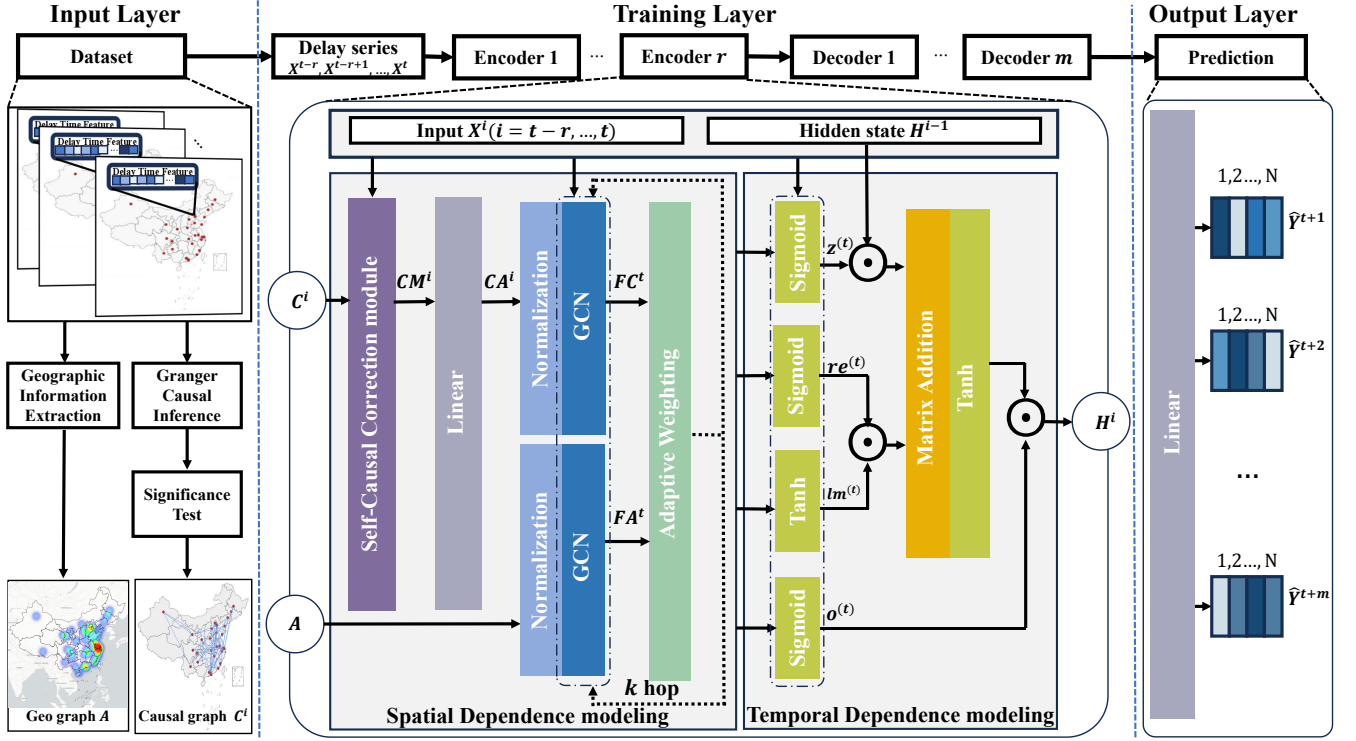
Input Layer

Training Layer

Output Layer

Dataset

Delay series $X^{t-r}, X^{t-r+1}, ..., X^t$

Encoder 1

...

Encoder $r$

Decoder 1

...

Decoder $m$

Prediction

Delay Time Feature

Delay Time Feature

Delay Time Feature

Input $X^i (i = t-r, ..., t)$

Hidden state $H^{i-1}$

$C^i$

Self-Causal Correction module

$CM^i$

Linear

$CA^i$

Normalization

GCN

$FC^t$

Normalization

GCN

$FA^t$

Adaptive Weighting

$A$

$k$ hop

Sigmoid

$z^{(t)}$

Sigmoid

$re^{(t)}$

Tanh

$lm^{(t)}$

Sigmoid

$o^{(t)}$

Matrix Addition

Tanh

$H^i$

Linear

1,2..., N

$\hat{Y}^{t+1}$

1,2..., N

$\hat{Y}^{t+2}$

...

1,2..., N

$\hat{Y}^{t+m}$

Geographic Information Extraction

Granger Causal Inference

Significance Test

Geo graph $A$

Causal graph $C^i$

Spatial Dependence modeling

Temporal Dependence modeling